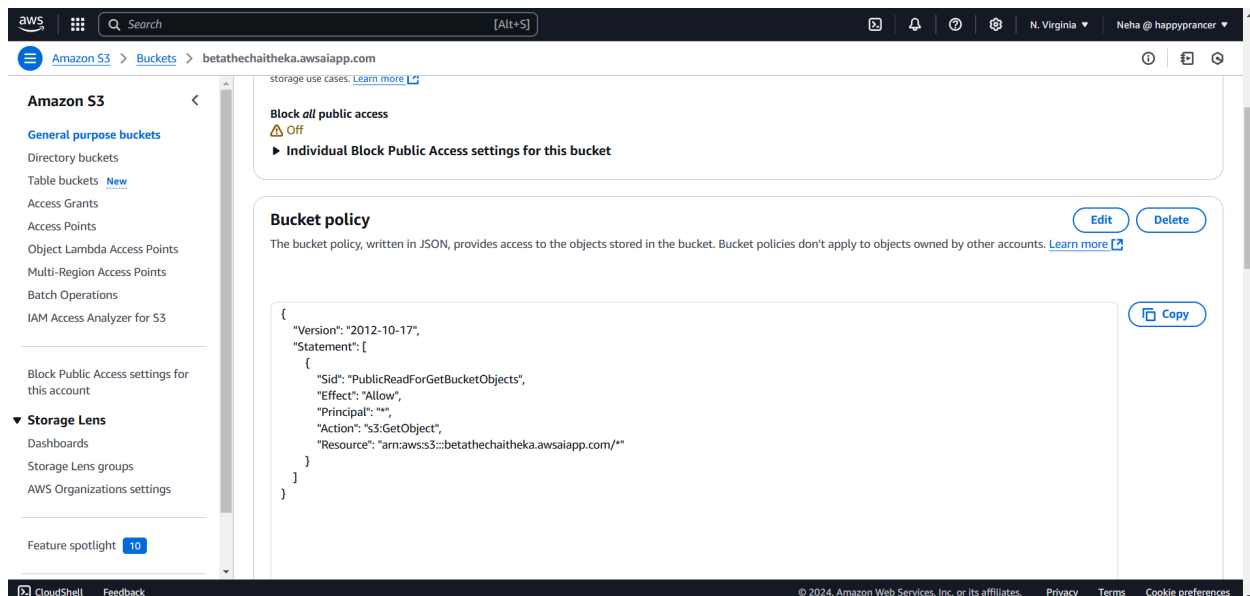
aws

Search

[Alt+S]

N. Virginia ▼

Neha @ happyprancer ▼

Amazon S3 > Buckets > betathechaitheka.awsaiapp.com

Amazon S3

General purpose buckets
Directory buckets
Table buckets New
Access Grants
Access Points
Object Lambda Access Points
Multi-Region Access Points
Batch Operations
IAM Access Analyzer for S3

Block Public Access settings for this account

▼ Storage Lens
Dashboards
Storage Lens groups
AWS Organizations settings

Feature spotlight 10

storage use cases. Learn more

Block *all* public access
Off
▶ Individual Block Public Access settings for this bucket

Bucket policy

Edit Delete

The bucket policy, written in JSON, provides access to the objects stored in the bucket. Bucket policies don't apply to objects owned by other accounts. Learn more

Copy

{
"Version": "2012-10-17",
"Statement": [
{
"Sid": "PublicReadForGetBucketObjects",
"Effect": "Allow",
"Principal": "*",
"Action": "s3:GetObject",
"Resource": "arn:aws:s3:::betathechaitheka.awsaiapp.com/*"
}
]
}

CloudShell Feedback

© 2024, Amazon Web Services, Inc. or its affiliates. Privacy Terms Cookie preferences